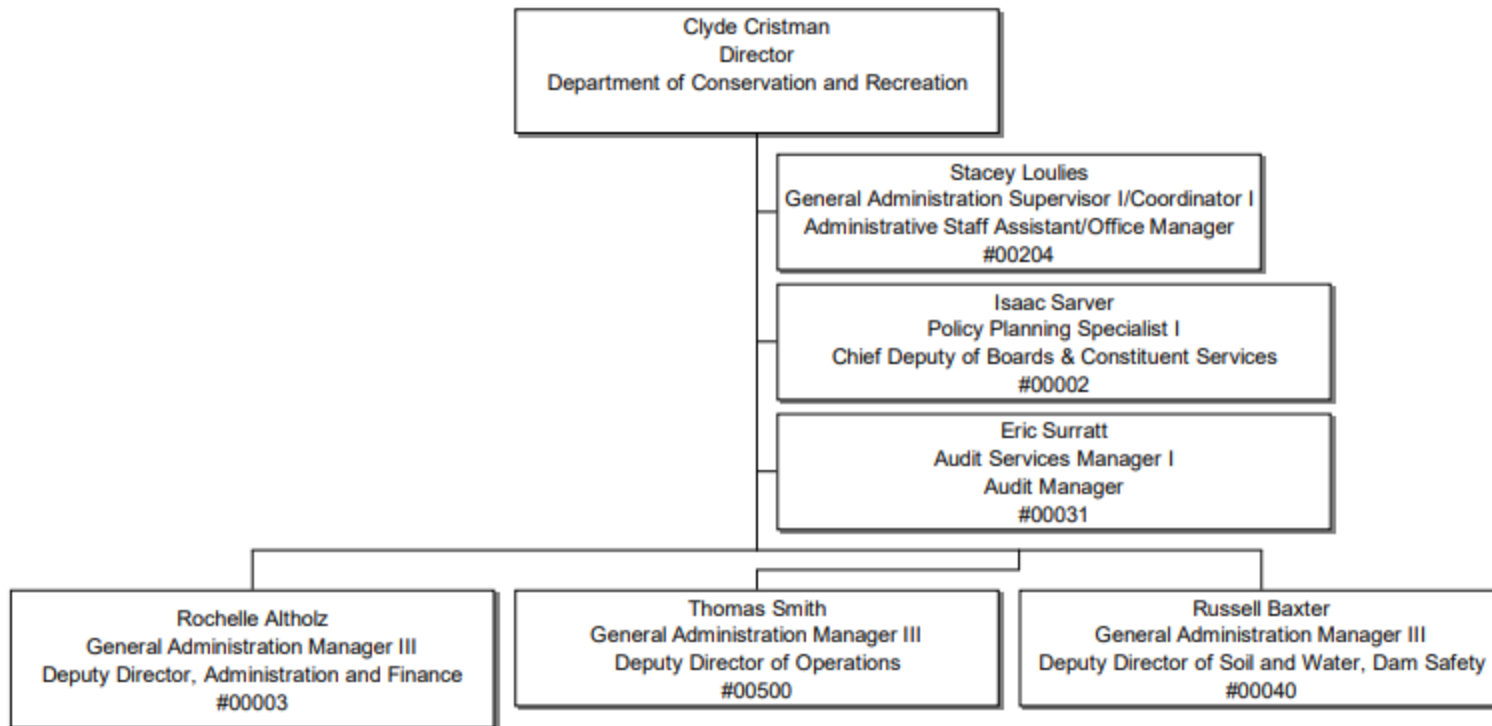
Clyde Cristman
Director
Department of Conservation and Recreation

Stacey Loulies
General Administration Supervisor I/Coordinator I
Administrative Staff Assistant/Office Manager
#00204

Isaac Sarver
Policy Planning Specialist I
Chief Deputy of Boards & Constituent Services
#00002

Eric Surratt
Audit Services Manager I
Audit Manager
#00031

Rochelle Altholz
General Administration Manager III
Deputy Director, Administration and Finance
#00003

Thomas Smith
General Administration Manager III
Deputy Director of Operations
#00500

Russell Baxter
General Administration Manager III
Deputy Director of Soil and Water, Dam Safety
#00040